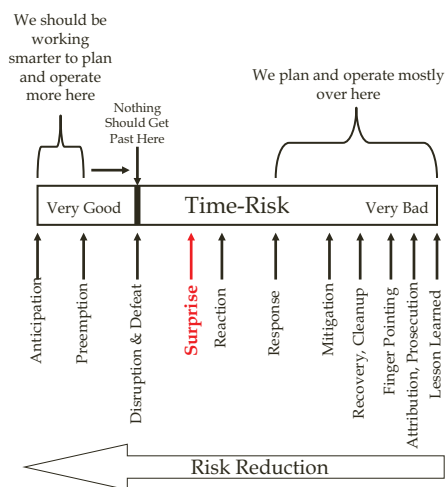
We should be working smarter to plan and operate more here

Nothing Should Get Past Here

We plan and operate mostly over here

Very Good

Time-Risk

Very Bad

Anticipation

Preemption

Disruption & Defeat

Surprise

Reaction

Response

Mitigation

Recovery, Cleanup

Finger Pointing

Attribution, Prosecution

Lesson Learned

Risk Reduction